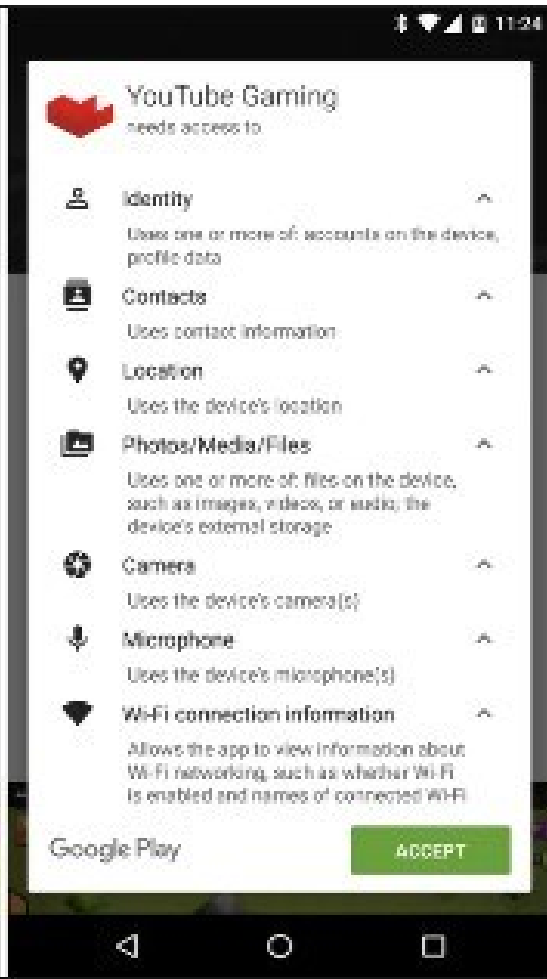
11:24

YouTube Gaming
needs access to

Identity
Uses one or more of: accounts on the device, profile data

Contacts
Uses contact information

Location
Uses the device's location

Photos/Media/Files
Uses one or more of: files on the device, such as images, videos, or audio, the device's external storage

Camera
Uses the device's camera(s)

Microphone
Uses the device's microphone(s)

Wi-Fi connection information
Allows the app to view information about Wi-Fi networking, such as whether Wi-Fi is enabled and names of connected Wi-Fi

Google Play

ACCEPT